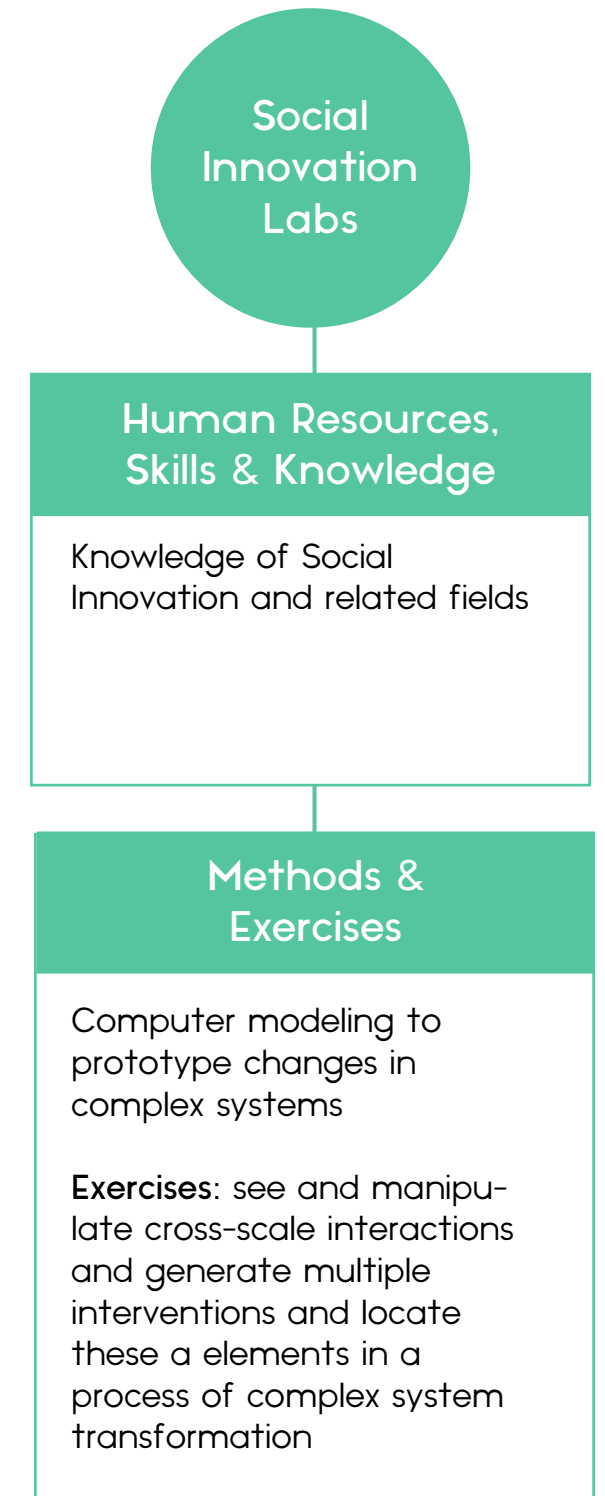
Social Innovation Labs

Human Resources, Skills & Knowledge

Knowledge of Social Innovation and related fields

Methods & Exercises

Computer modeling to prototype changes in complex systems

**Exercises**: see and manipulate cross-scale interactions and generate multiple interventions and locate these a elements in a process of complex system transformation